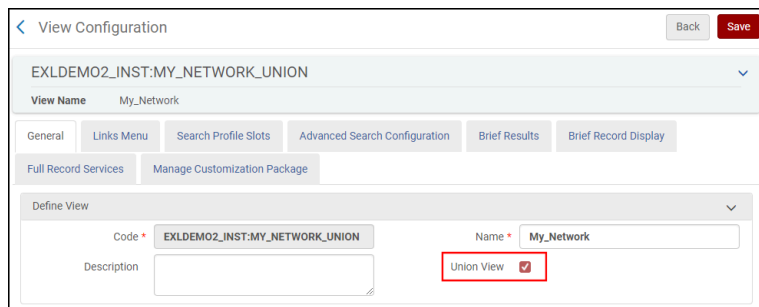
View Configuration

Back Save

EXLDEMO2_INST:MY_NETWORK_UNION

View Name My_Network

General Links Menu Search Profile Slots Advanced Search Configuration Brief Results Brief Record Display

Full Record Services Manage Customization Package

Define View

Code * EXLDEMO2_INST:MY_NETWORK_UNION

Name * My_Network

Description

Union View